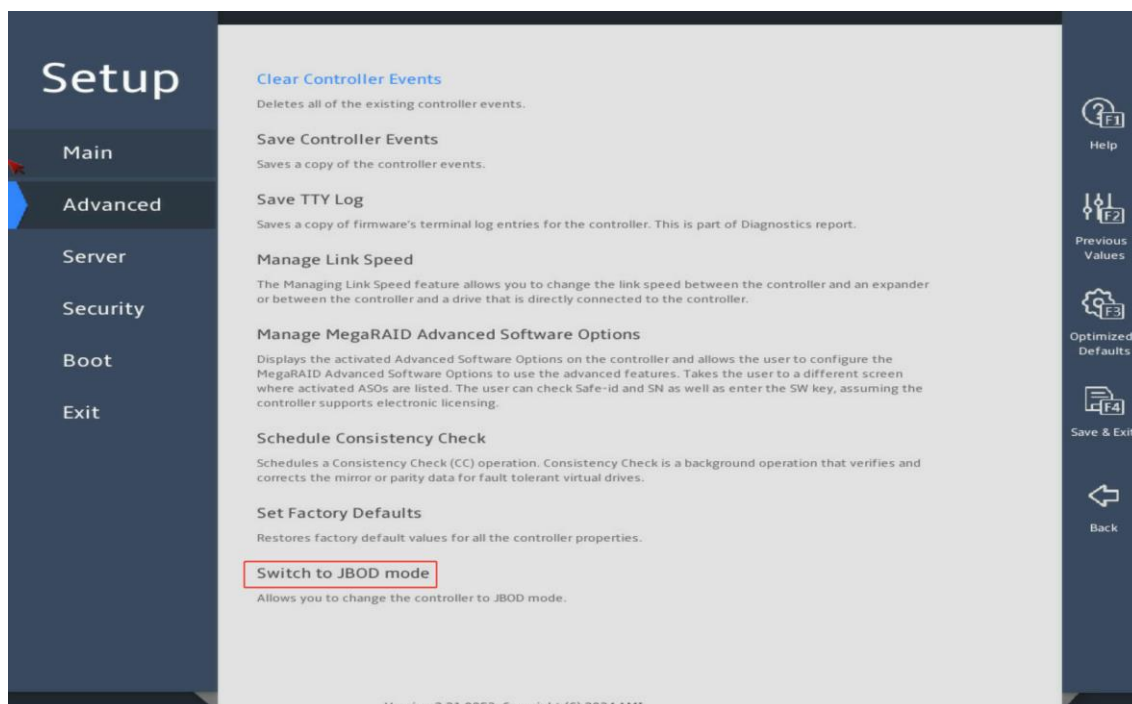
Setup

Main

Advanced

Server

Security

Boot

Exit

Clear Controller Events

Deletes all of the existing controller events.

Save Controller Events

Saves a copy of the controller events.

Save TTY Log

Saves a copy of firmware's terminal log entries for the controller. This is part of Diagnostics report.

Manage Link Speed

The Managing Link Speed feature allows you to change the link speed between the controller and an expander or between the controller and a drive that is directly connected to the controller.

Manage MegaRAID Advanced Software Options

Displays the activated Advanced Software Options on the controller and allows the user to configure the MegaRAID Advanced Software Options to use the advanced features. Takes the user to a different screen where activated ASOs are listed. The user can check Safe-id and SN as well as enter the SW key, assuming the controller supports electronic licensing.

Schedule Consistency Check

Schedules a Consistency Check (CC) operation. Consistency Check is a background operation that verifies and corrects the mirror or parity data for fault tolerant virtual drives.

Set Factory Defaults

Restores factory default values for all the controller properties.

Switch to JBOD mode

Allows you to change the controller to JBOD mode.

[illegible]

F1
Help

F2
Previous Values

F3
Optimized Defaults

F4
Save & Exit

Back